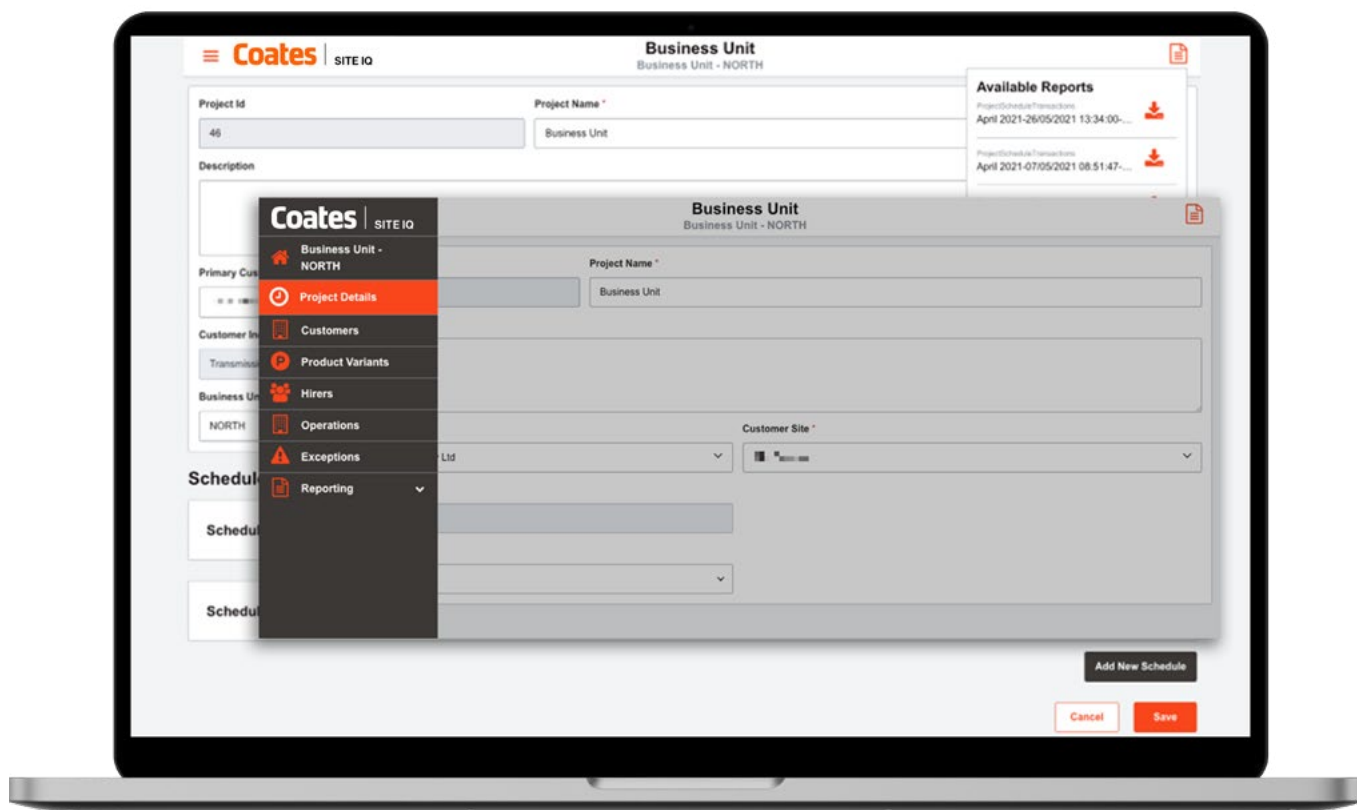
≡ Coates | SITE IQ

Business Unit
Business Unit - NORTH

Project Id
46

Project Name *
Business Unit

Description

Primary Cus

Customer In
Transmissi

Business Un
NORTH

Schedul

Schedul

Schedul

Available Reports
ProjectScheduleTransactions
April 2021-26/05/2021 13:34:00-...
ProjectScheduleTransactions
April 2021-07/05/2021 08:51:47-...

Coates | SITE IQ

Business Unit
Business Unit - NORTH

Business Unit - NORTH
Project Details
Customers
Product Variants
Hirers
Operations
Exceptions
Reporting

Project Name *
Business Unit

Ltd

Customer Site *

Add New Schedule

Cancel
Save